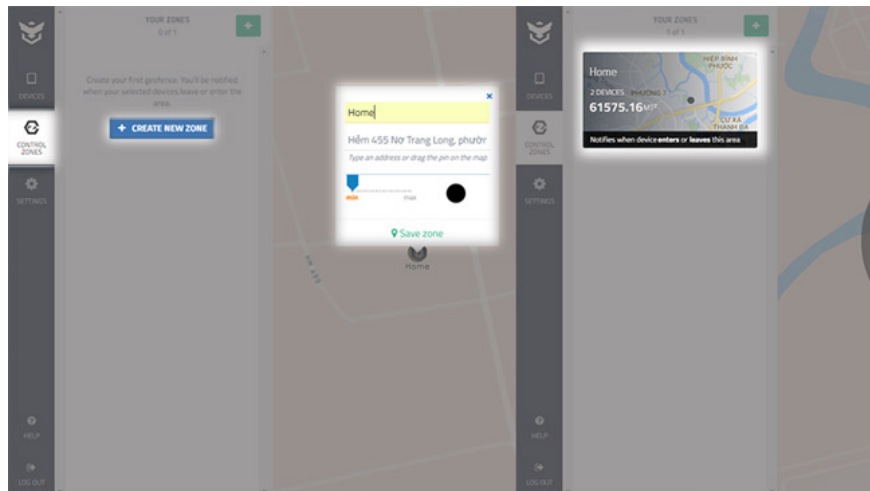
YOUR ZONES
0 of 1

+

DEVICES

CONTROL ZONES

SETTINGS

HELP

LOG OUT

Create your first geofence. You'll be notified when your selected devices leave or enter the area.

+ CREATE NEW ZONE

Home

×

Hẻm 455 Nơ Trang Long, phườn

Type an address or drag the pin on the map

max

Save zone

Home

YOUR ZONES
1 of 1

+

DEVICES

CONTROL ZONES

SETTINGS

HELP

LOG OUT

Home

2 DEVICES

61575.16 $M^2$

HIỆP BÌNH PHƯỚC

PHƯỜNG 7

CƯ XÁ THANH ĐA

Notifies when device enters or leaves this area